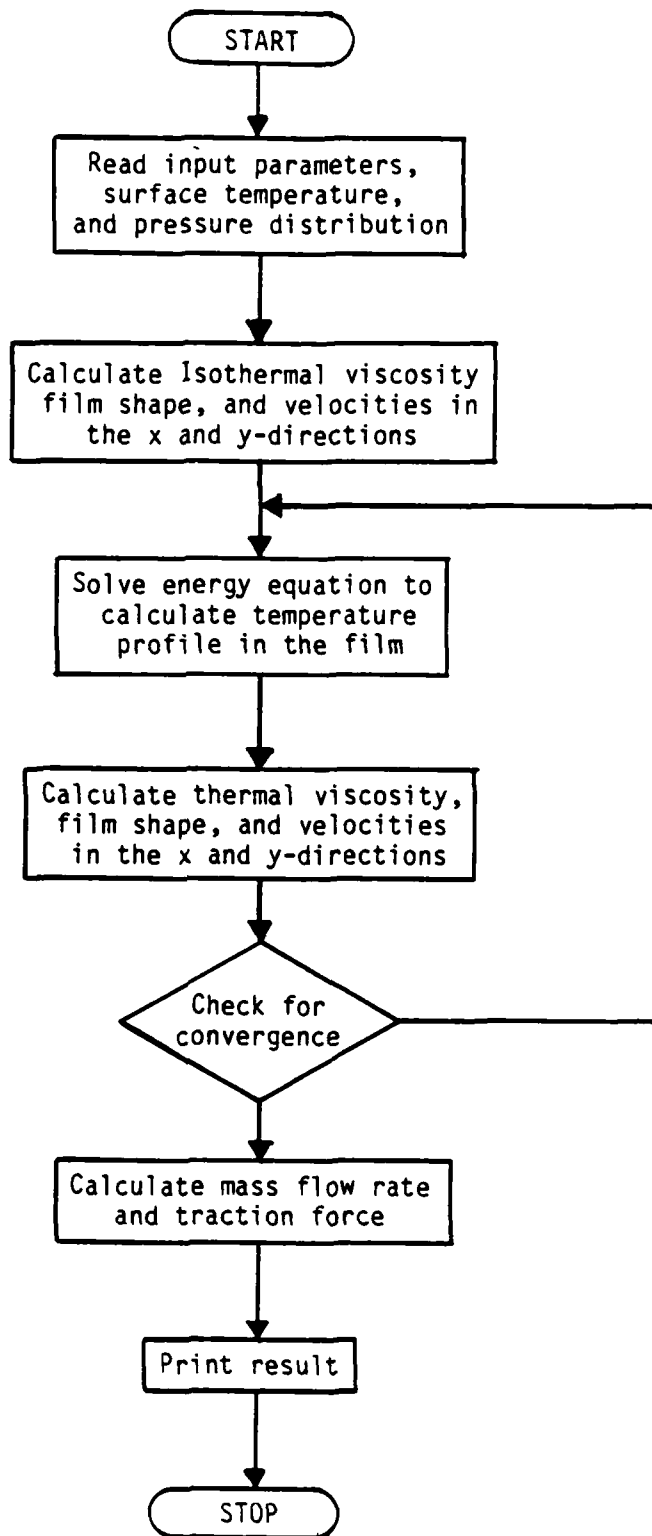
START

Read input parameters, surface temperature, and pressure distribution

Calculate Isothermal viscosity film shape, and velocities in the x and y-directions

Solve energy equation to calculate temperature profile in the film

Calculate thermal viscosity, film shape, and velocities in the x and y-directions

Check for convergence

Calculate mass flow rate and traction force

Print result

STOP